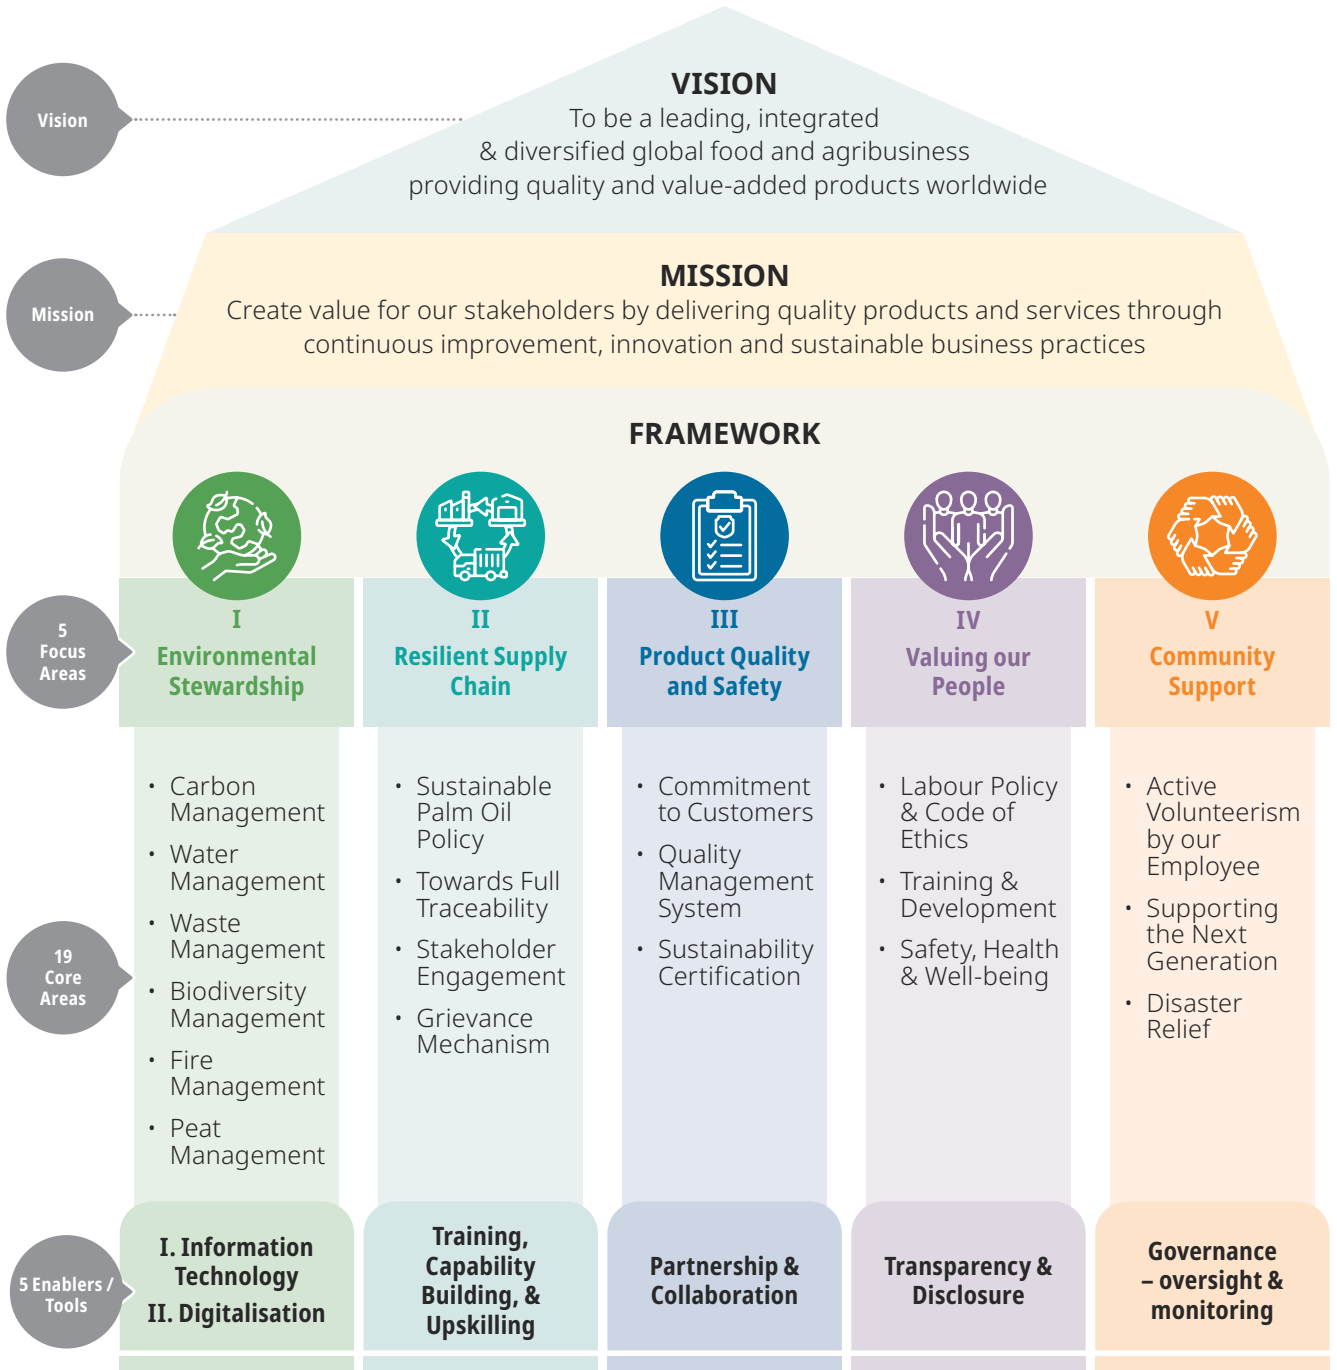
Vision

VISION
To be a leading, integrated & diversified global food and agribusiness providing quality and value-added products worldwide

Mission

MISSION
Create value for our stakeholders by delivering quality products and services through continuous improvement, innovation and sustainable business practices

FRAMEWORK

5 Focus Areas

I
Environmental Stewardship

II
Resilient Supply Chain

III
Product Quality and Safety

IV
Valuing our People

V
Community Support

19 Core Areas

• Carbon Management
• Water Management
• Waste Management
• Biodiversity Management
• Fire Management
• Peat Management

• Sustainable Palm Oil Policy
• Towards Full Traceability
• Stakeholder Engagement
• Grievance Mechanism

• Commitment to Customers
• Quality Management System
• Sustainability Certification

• Labour Policy & Code of Ethics
• Training & Development
• Safety, Health & Well-being

• Active Volunteerism by our Employee
• Supporting the Next Generation
• Disaster Relief

5 Enablers / Tools

I. Information Technology
II. Digitalisation

Training, Capability Building, & Upskilling

Partnership & Collaboration

Transparency & Disclosure

Governance – oversight & monitoring